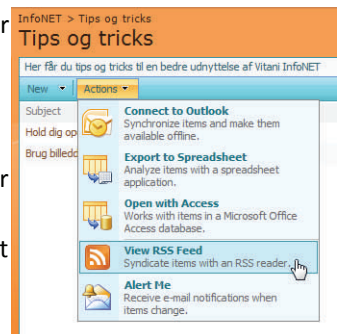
r InfoNET > Tips og tricks
Tips og tricks

Her får du tips og tricks til en bedre udnyttelse af Vitani InfoNET

New ▾ Actions ▾

Subject

Hold dig op

Brug billedo

r

t

Connect to Outlook
Synchronize items and make them available offline.

Export to Spreadsheet
Analyze items with a spreadsheet application.

Open with Access
Works with items in a Microsoft Office Access database.

View RSS Feed
Syndicate items with an RSS reader.

Alert Me
Receive e-mail notifications when items change.